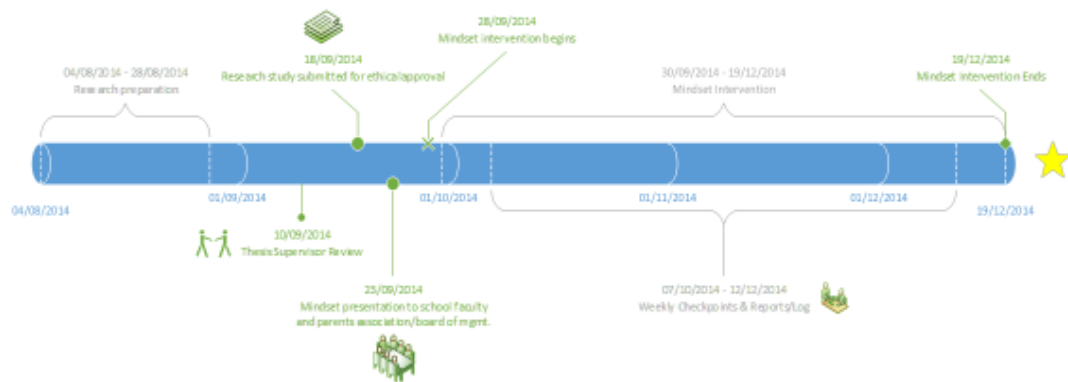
28/09/2014
Mindset intervention begins

18/09/2014
Research study submitted for ethical approval

04/08/2014 - 28/08/2014
Research preparation

30/09/2014 - 19/12/2014
Mindset Intervention

19/12/2014
Mindset Intervention Ends

04/08/2014

01/09/2014

01/10/2014

01/11/2014

01/12/2014

19/12/2014

10/09/2014
Thesis Supervisor Review

25/09/2014
Mindset presentation to school faculty and parents association/board of mgmt.

07/10/2014 - 12/12/2014
Weekly Checkpoints & Reports/Log